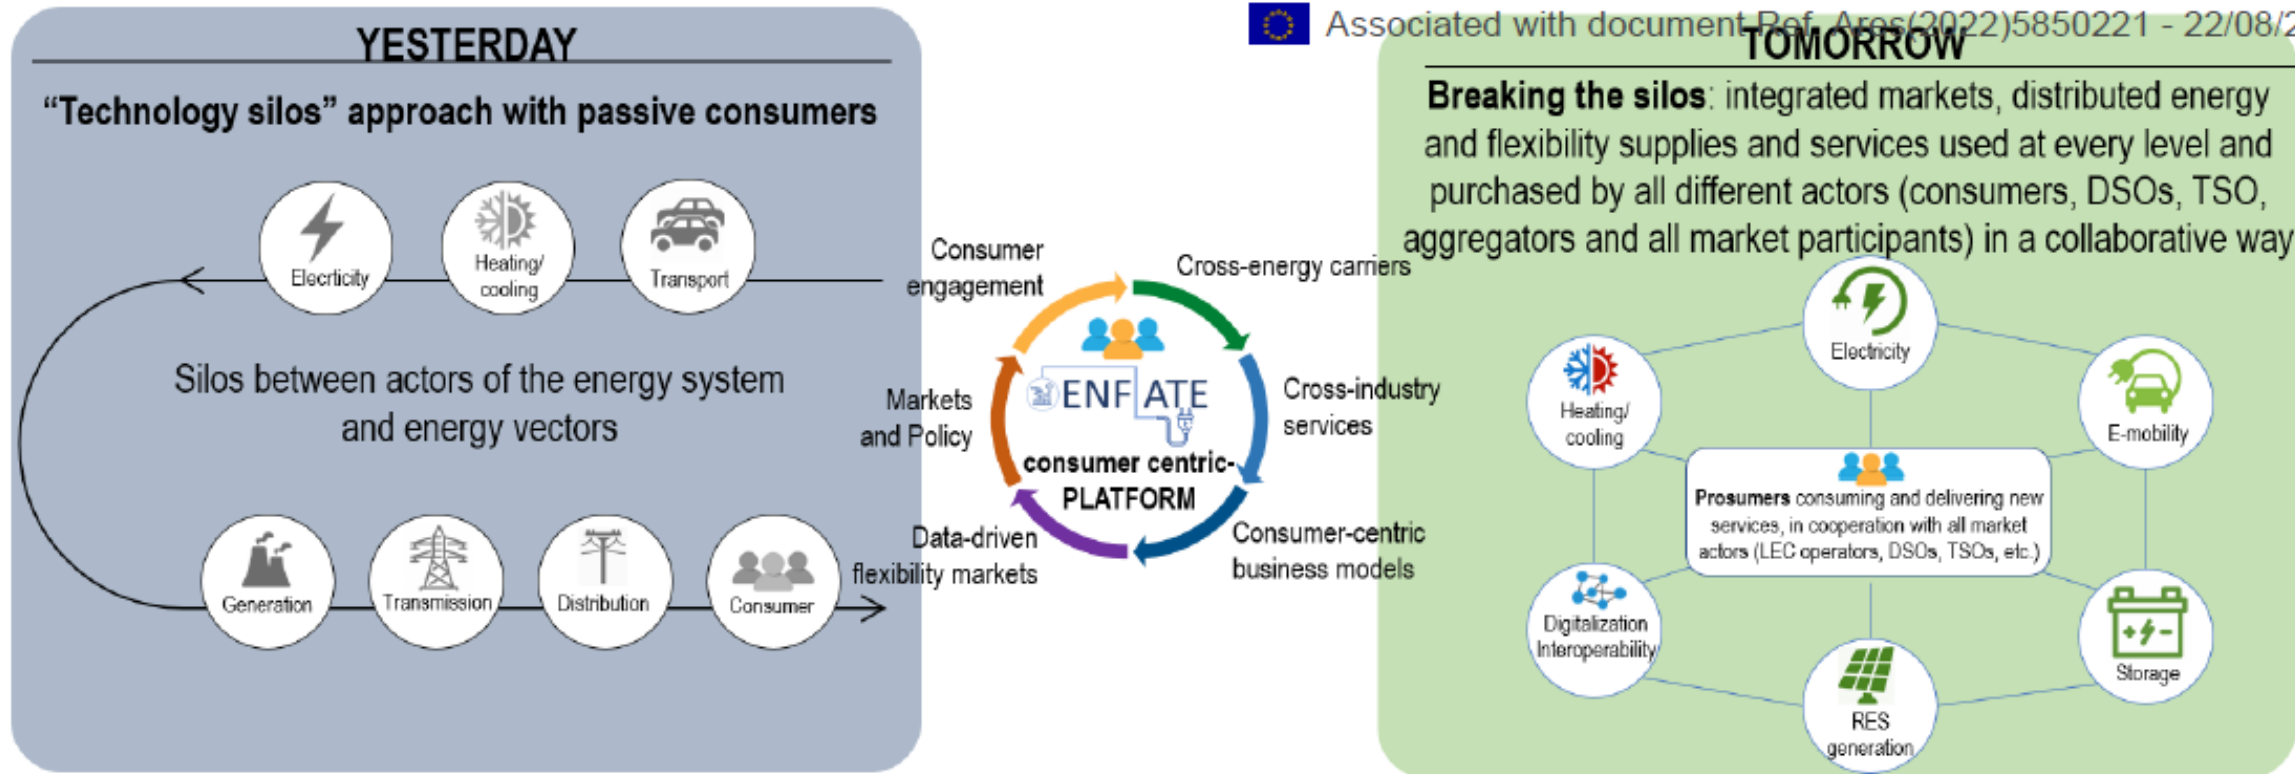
Associated with document Ref. Ares(2022)5850221 - 22/08/2

YESTERDAY

"Technology silos" approach with passive consumers

Elecrticity

Heating/ cooling

Transport

Silos between actors of the energy system and energy vectors

Generation

Transmission

Distribution

Consumer

Consumer engagement

Cross-energy carriers

Markets and Policy

ENFLATE

consumer centric-PLATFORM

Cross-industry services

Data-driven flexibility markets

Consumer-centric business models

TOMORROW

**Breaking the silos**: integrated markets, distributed energy and flexibility supplies and services used at every level and purchased by all different actors (consumers, DSOs, TSO, aggregators and all market participants) in a collaborative way

Electricity

Heating/ cooling

E-mobility

**Prosumers** consuming and delivering new services, in cooperation with all market actors (LEC operators, DSOs, TSOs, etc.)

Digitalization Interoperability

Storage

RES generation